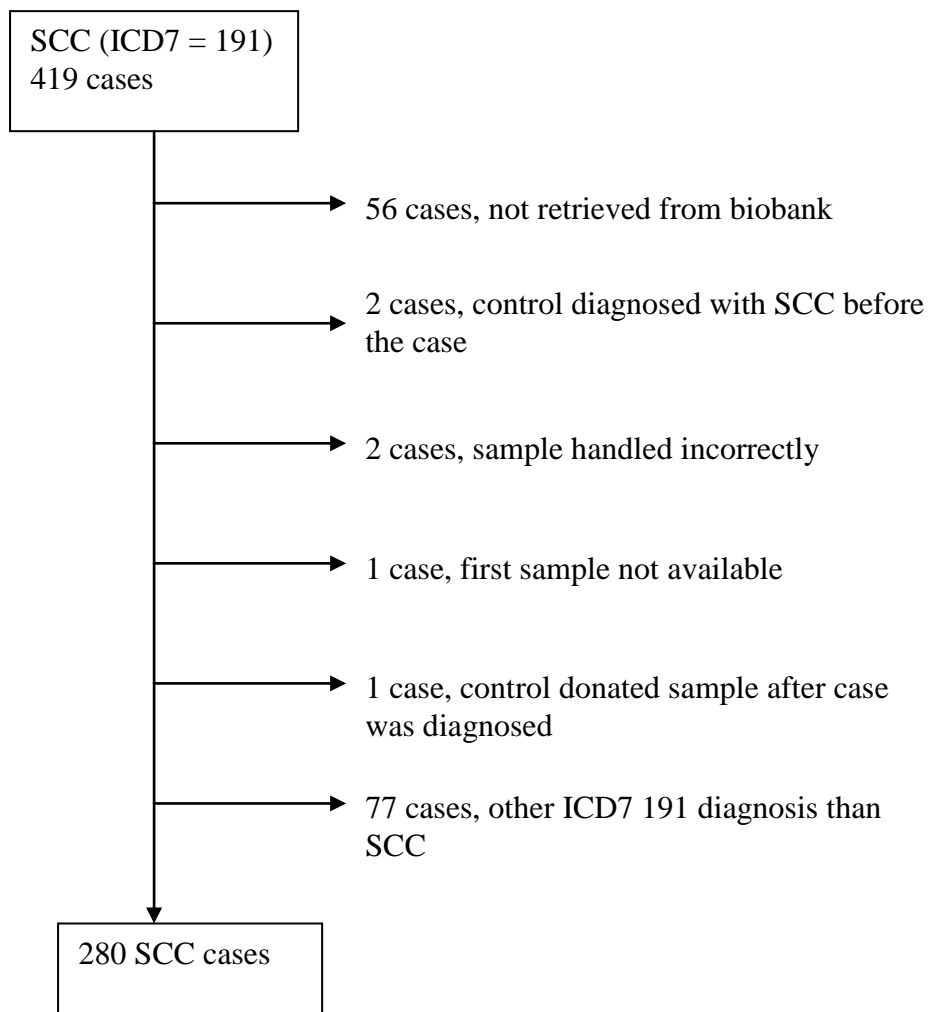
SCC (ICD7 = 191)
419 cases

56 cases, not retrieved from biobank

2 cases, control diagnosed with SCC before the case

2 cases, sample handled incorrectly

1 case, first sample not available

1 case, control donated sample after case was diagnosed

77 cases, other ICD7 191 diagnosis than SCC

280 SCC cases